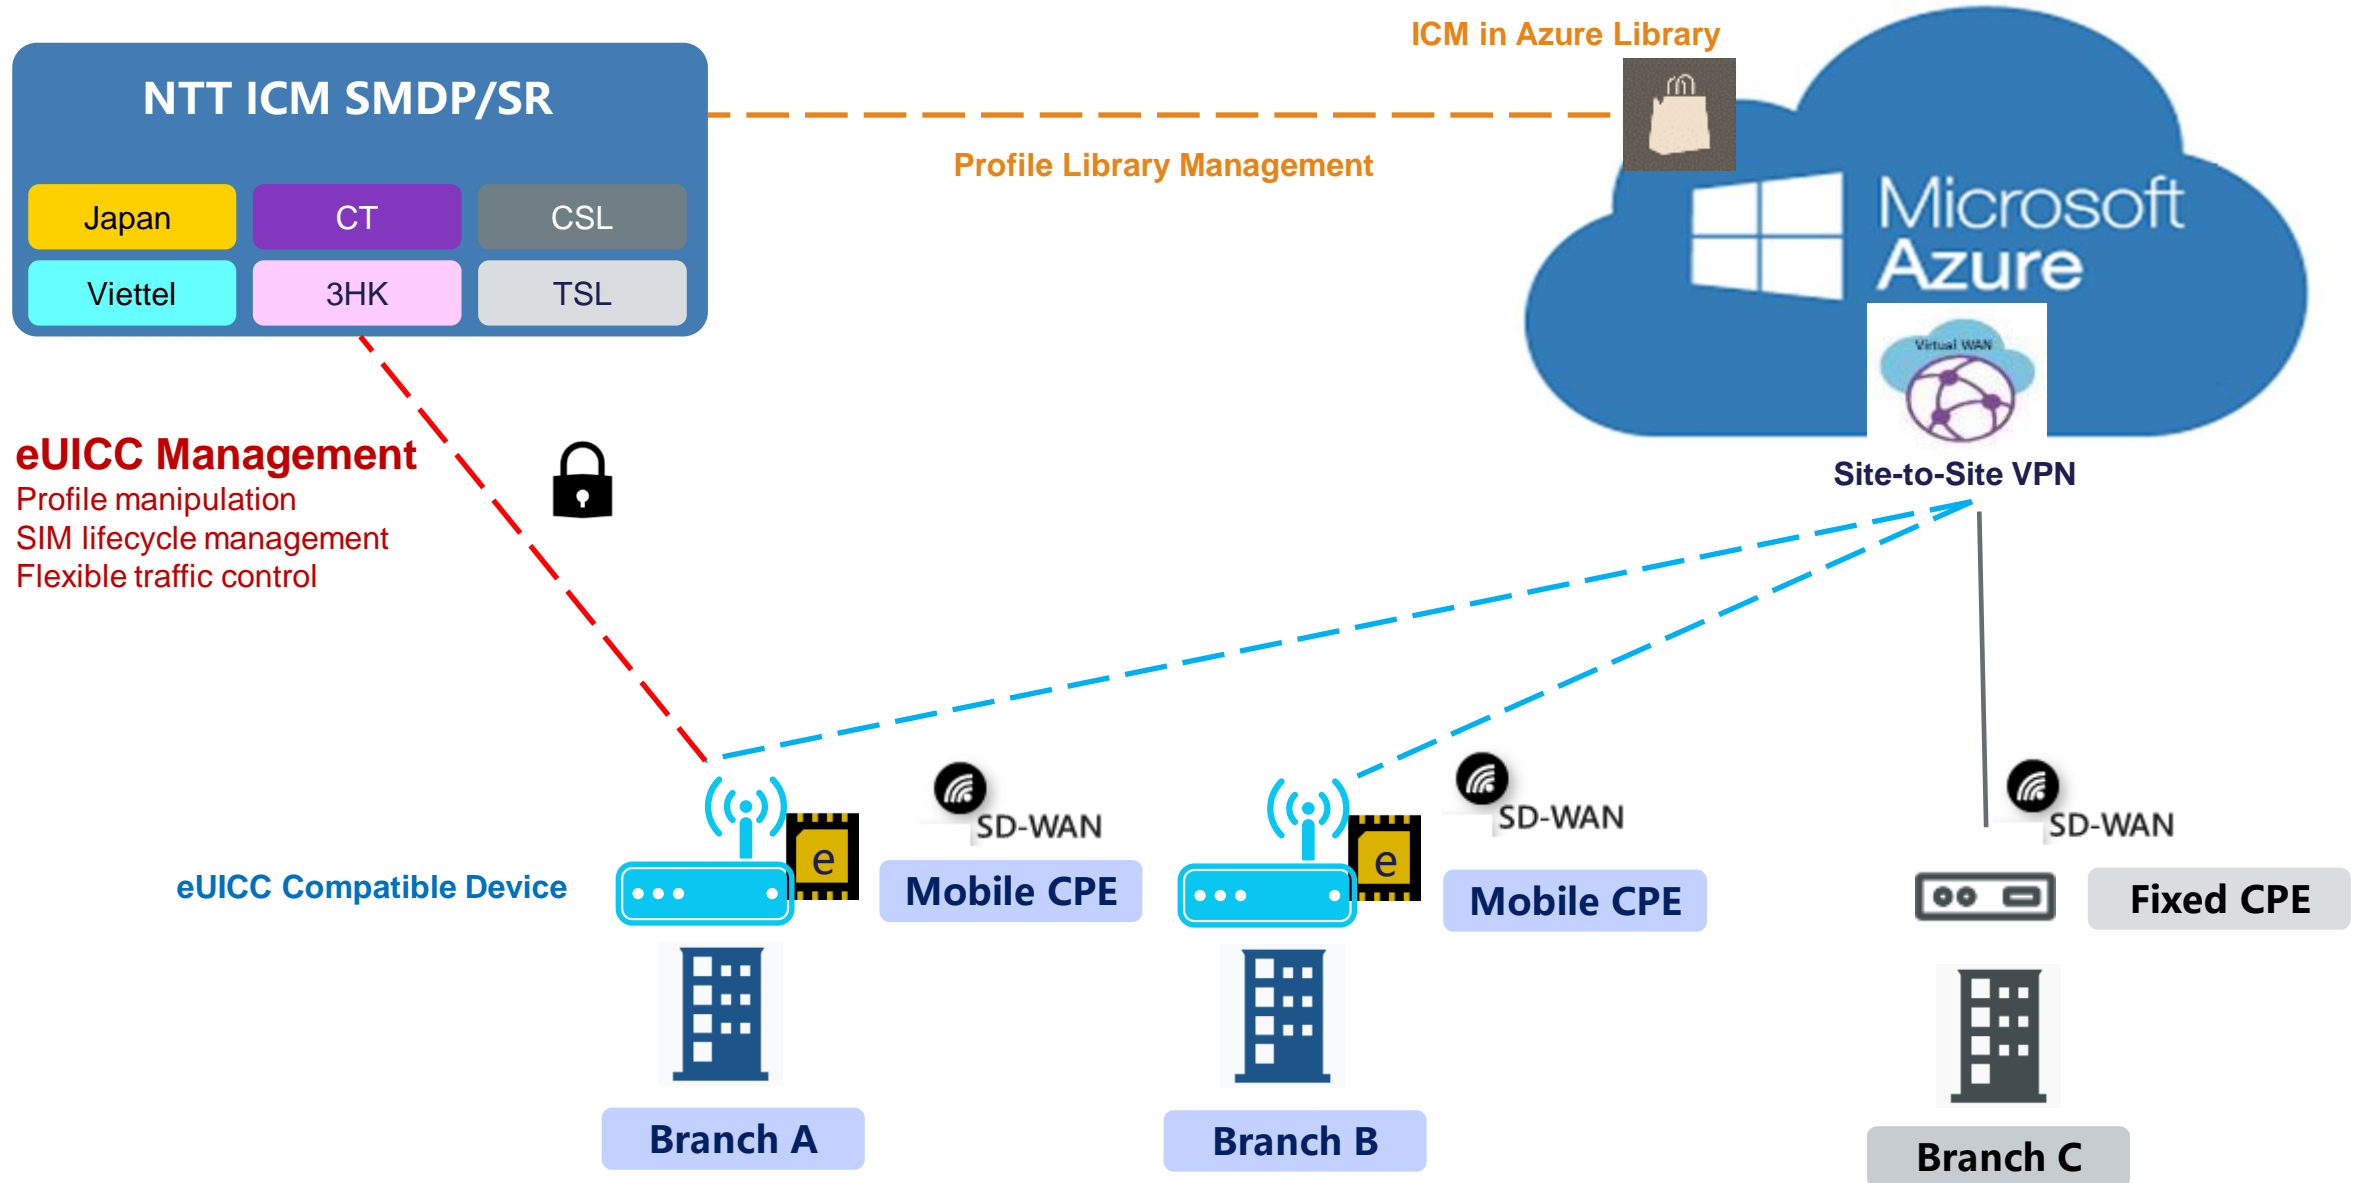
NTT ICM SMDP/SR

| Japan | CT | CSL |
|---|---|---|
| Viettel | 3HK | TSL |

ICM in Azure Library

Profile Library Management

Microsoft Azure

Virtual WAN

Site-to-Site VPN

eUICC Management
Profile manipulation
SIM lifecycle management
Flexible traffic control

eUICC Compatible Device

e

SD-WAN

Mobile CPE

e

SD-WAN

Mobile CPE

SD-WAN

Fixed CPE

Branch A

Branch B

Branch C